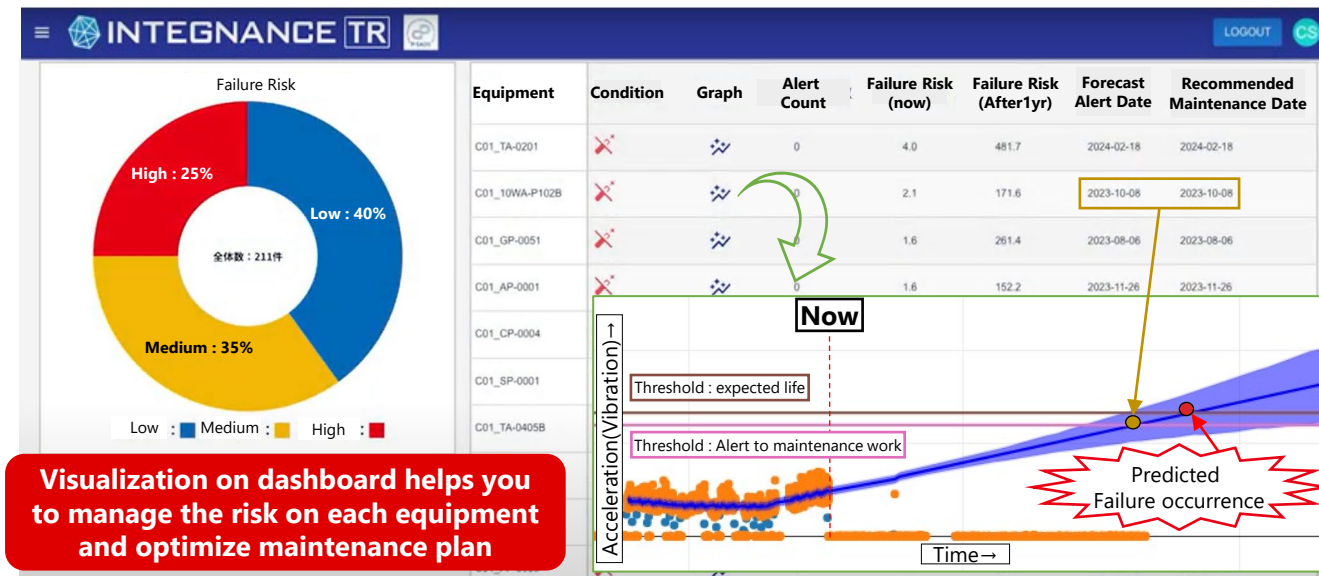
INTEGNANCE TR

LOGOUT CS

Failure Risk

High : 25%

Low : 40%

全体数：211件

Medium : 35%

Low : Medium : High :

| Equipment | Condition | Graph | Alert Count | Failure Risk (now) | Failure Risk (After1yr) | Forecast Alert Date | Recommended Maintenance Date |
|---|---|---|---|---|---|---|---|
| C01_TA-0201 | | | 0 | 4.0 | 481.7 | 2024-02-18 | 2024-02-18 |
| C01_10WA-P102B | | | 0 | 2.1 | 171.6 | 2023-10-08 | 2023-10-08 |
| C01_GP-0051 | | | 0 | 1.6 | 261.4 | 2023-08-06 | 2023-08-06 |
| C01_AP-0001 | | | 0 | 1.6 | 152.2 | 2023-11-26 | 2023-11-26 |
| C01_CP-0004 | | | | | | | |
| C01_SP-0001 | | | | | | | |
| C01_TA-0405B | | | | | | | |

Now

Acceleration(Vibration)→

Threshold : expected life

Threshold : Alert to maintenance work

Predicted Failure occurrence

Time→

Visualization on dashboard helps you to manage the risk on each equipment and optimize maintenance plan